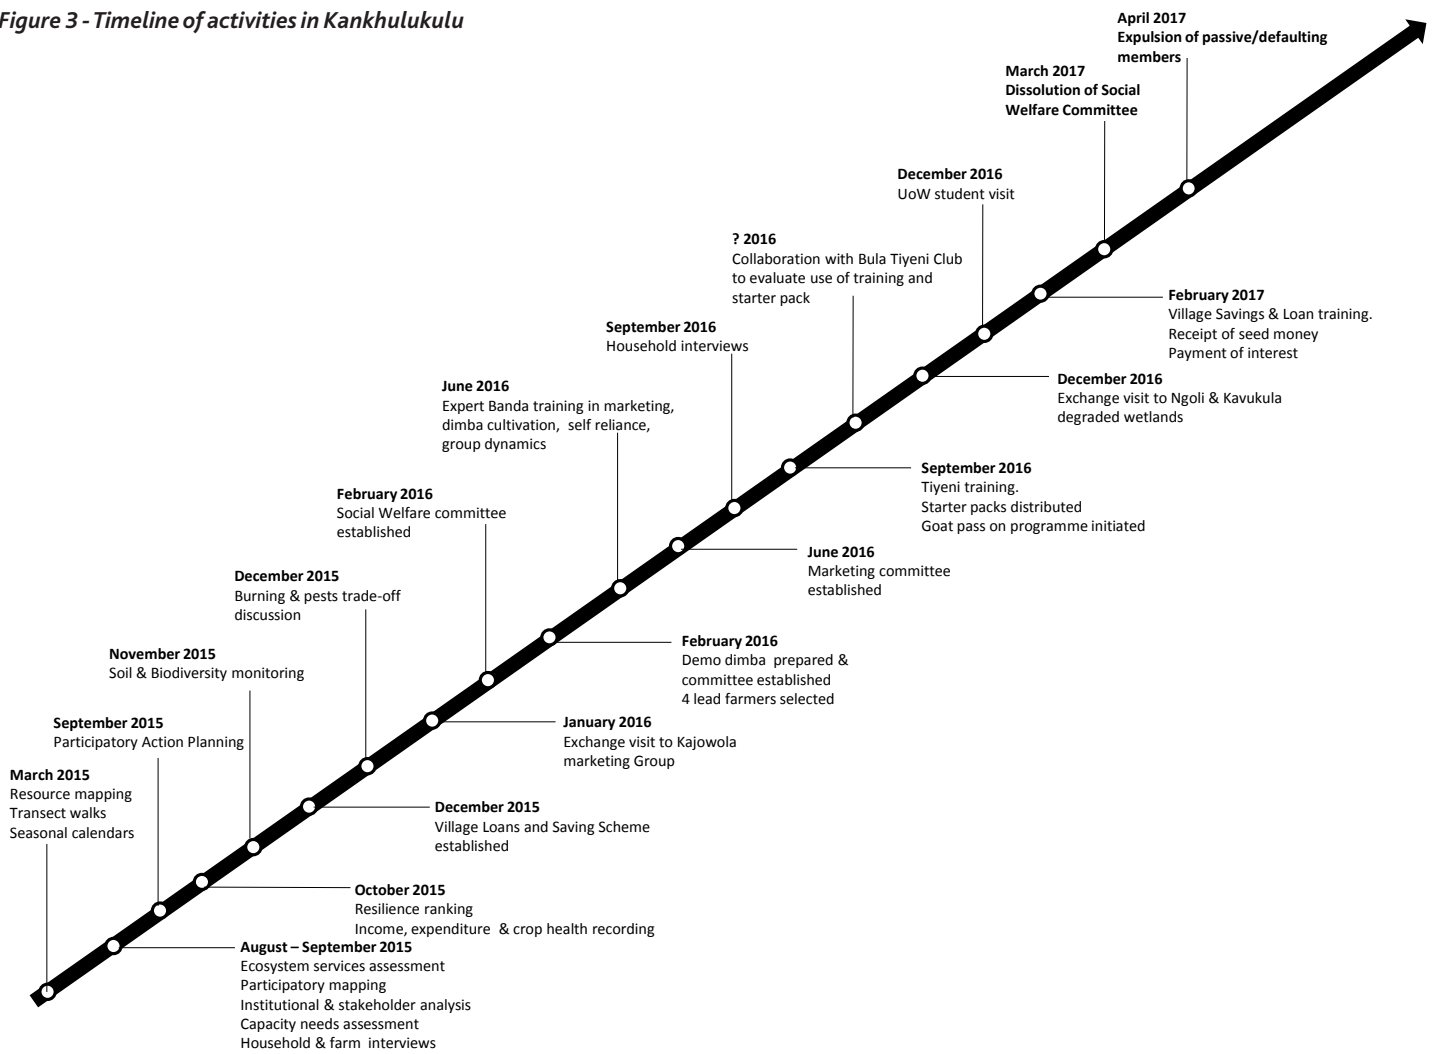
Figure 3 - Timeline of activities in Kankhulukulu

March 2015
Resource mapping
Transect walks
Seasonal calendars

August – September 2015
Ecosystem services assessment
Participatory mapping
Institutional & stakeholder analysis
Capacity needs assessment
Household & farm interviews

September 2015
Participatory Action Planning

October 2015
Resilience ranking
Income, expenditure & crop health recording

November 2015
Soil & Biodiversity monitoring

December 2015
Village Loans and Saving Scheme established

December 2015
Burning & pests trade-off discussion

January 2016
Exchange visit to Kajowola marketing Group

February 2016
Social Welfare committee established

February 2016
Demo dimba prepared & committee established
4 lead farmers selected

June 2016
Expert Banda training in marketing, dimba cultivation, self reliance, group dynamics

June 2016
Marketing committee established

September 2016
Household interviews

September 2016
Tiyeni training.
Starter packs distributed
Goat pass on programme initiated

? 2016
Collaboration with Bula Tiyeni Club to evaluate use of training and starter pack

December 2016
Exchange visit to Ngoli & Kavukula degraded wetlands

December 2016
UoW student visit

February 2017
Village Savings & Loan training.
Receipt of seed money
Payment of interest

March 2017
Dissolution of Social Welfare Committee

April 2017
Expulsion of passive/defaulting members